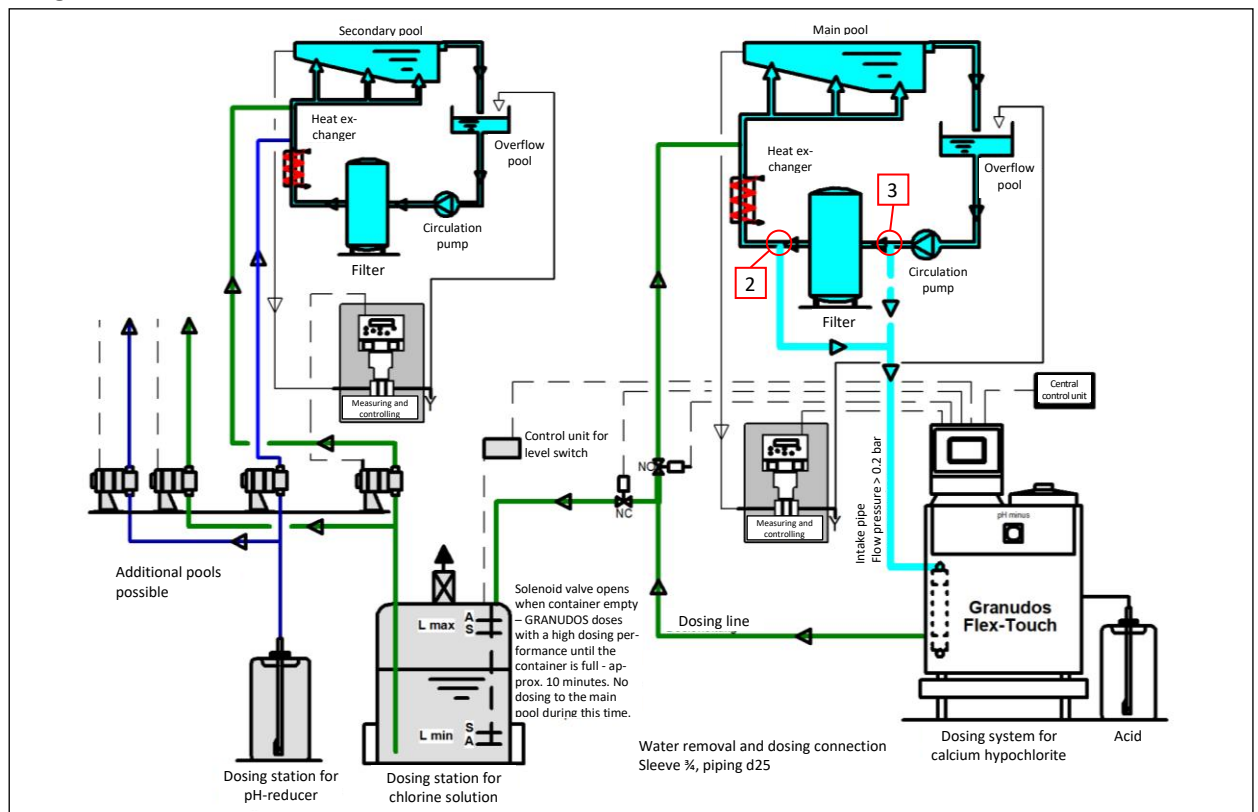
Secondary pool

Heat exchanger

Overflow pool

Circulation pump

Filter

Measuring and controlling

Main pool

Heat exchanger

Overflow pool

3

2

Circulation pump

Filter

Central control unit

Control unit for level switch

NC

NC

Measuring and controlling

Intake pipe
Flow pressure > 0.2 bar

pH minus

Granudos Flex-Touch

Additional pools possible

L max

A
S

L min

S
A

Solenoid valve opens when container empty – GRANUDOS doses with a high dosing performance until the container is full - approx. 10 minutes. No dosing to the main pool during this time.

Dosing line

Dosing station for pH-reducer

Dosing station for chlorine solution

Water removal and dosing connection
Sleeve ¾, piping d25

Dosing system for calcium hypochlorite

Acid